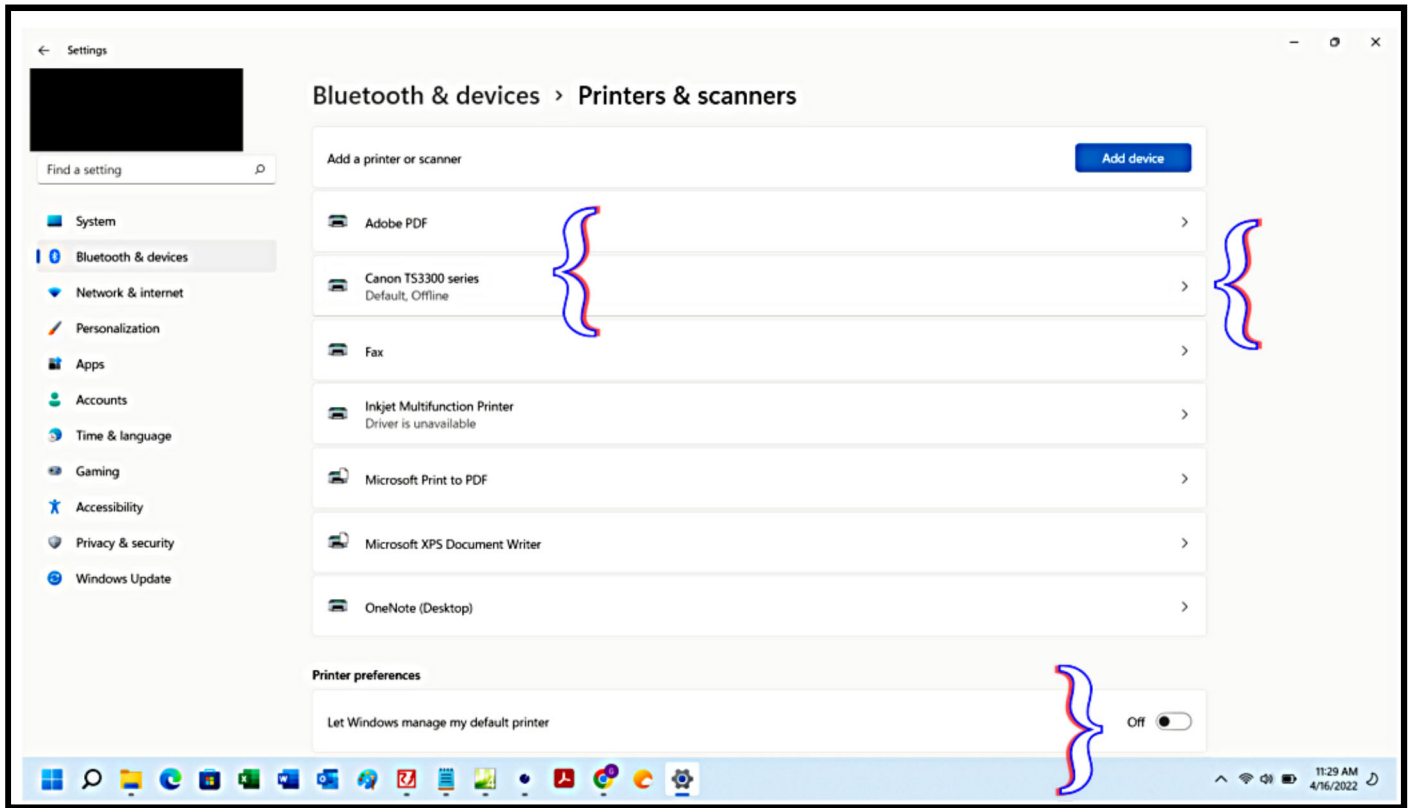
Settings

Find a setting

System
Bluetooth & devices
Network & internet
Personalization
Apps
Accounts
Time & language
Gaming
Accessibility
Privacy & security
Windows Update

Bluetooth & devices › Printers & scanners

Add a printer or scanner
Add device

Adobe PDF

Canon TS3300 series
Default, Offline

Fax

Inkjet Multifunction Printer
Driver is unavailable

Microsoft Print to PDF

Microsoft XPS Document Writer

OneNote (Desktop)

Printer preferences

Let Windows manage my default printer
Off

11:29 AM
4/16/2022